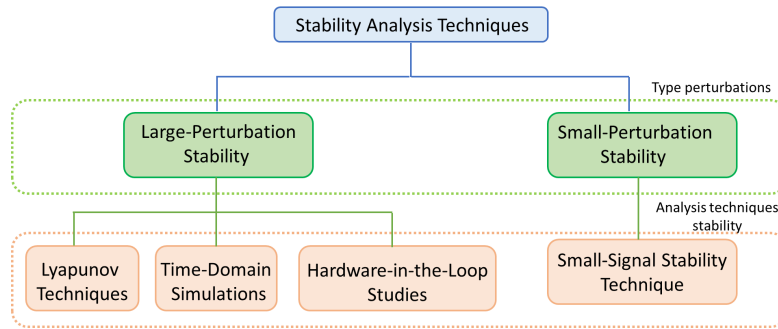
Stability Analysis Techniques

Type perturbations

Large-Perturbation Stability

Small-Perturbation Stability

Analysis techniques stability

Lyapunov Techniques

Time-Domain Simulations

Hardware-in-the-Loop Studies

Small-Signal Stability Technique